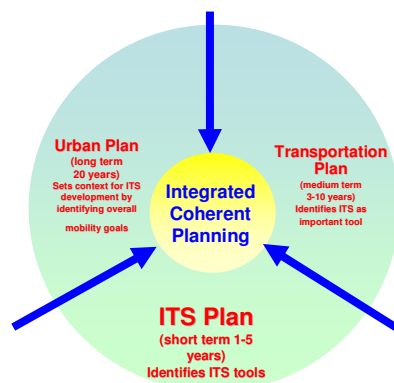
Urban Plan
(long term 20 years)
Sets context for ITS development by identifying overall mobility goals

Integrated Coherent Planning

Transportation Plan
(medium term 3-10 years)
Identifies ITS as important tool

ITS Plan
(short term 1-5 years)
Identifies ITS tools